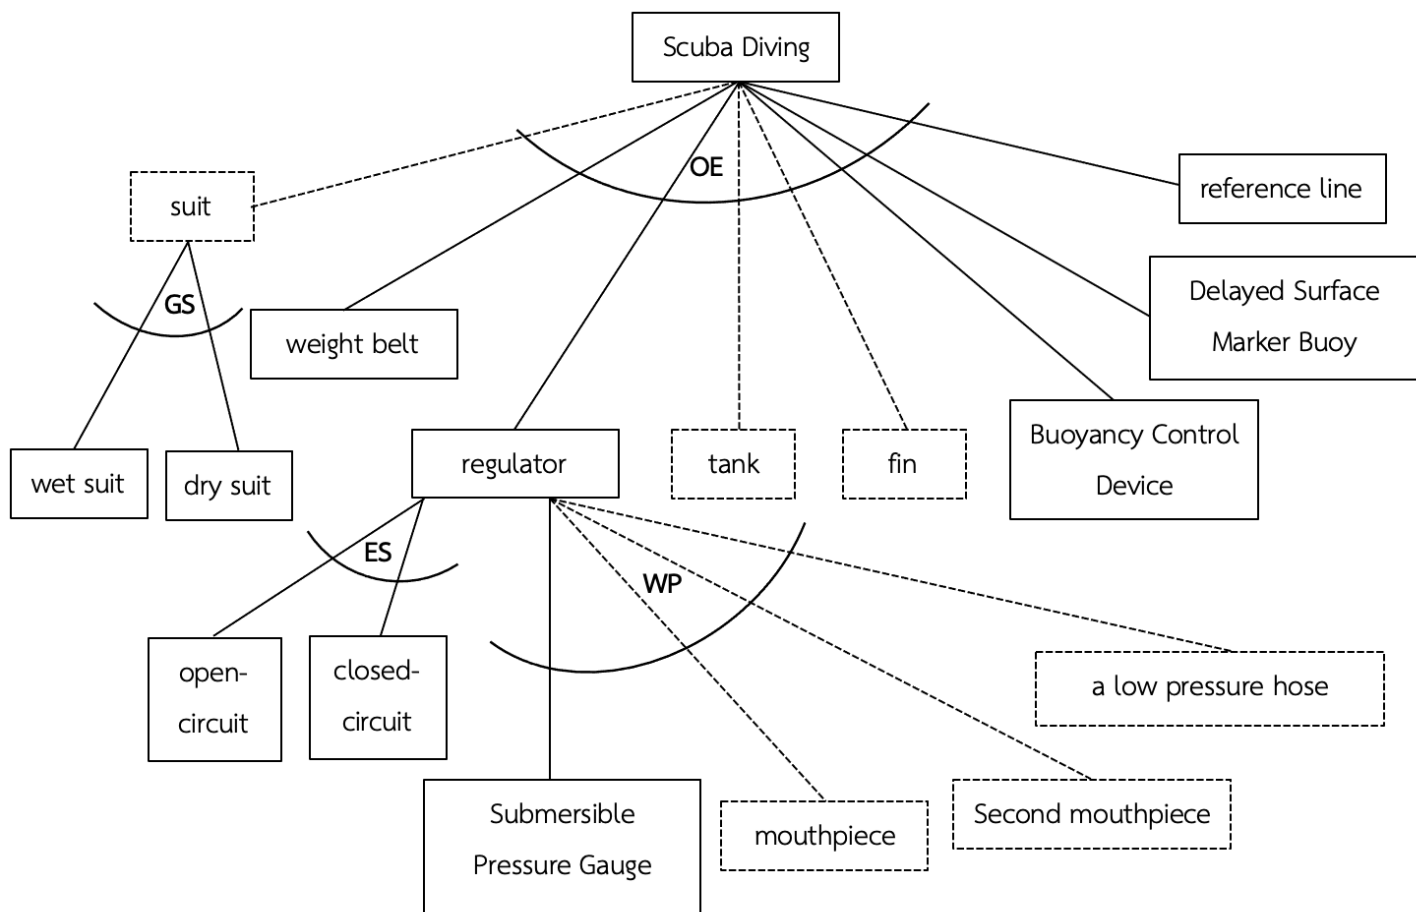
Scuba Diving

OE

suit

weight belt

reference line

Delayed Surface Marker Buoy

GS

wet suit

dry suit

regulator

tank

fin

Buoyancy Control Device

ES

WP

open-circuit

closed-circuit

a low pressure hose

Submersible Pressure Gauge

mouthpiece

Second mouthpiece